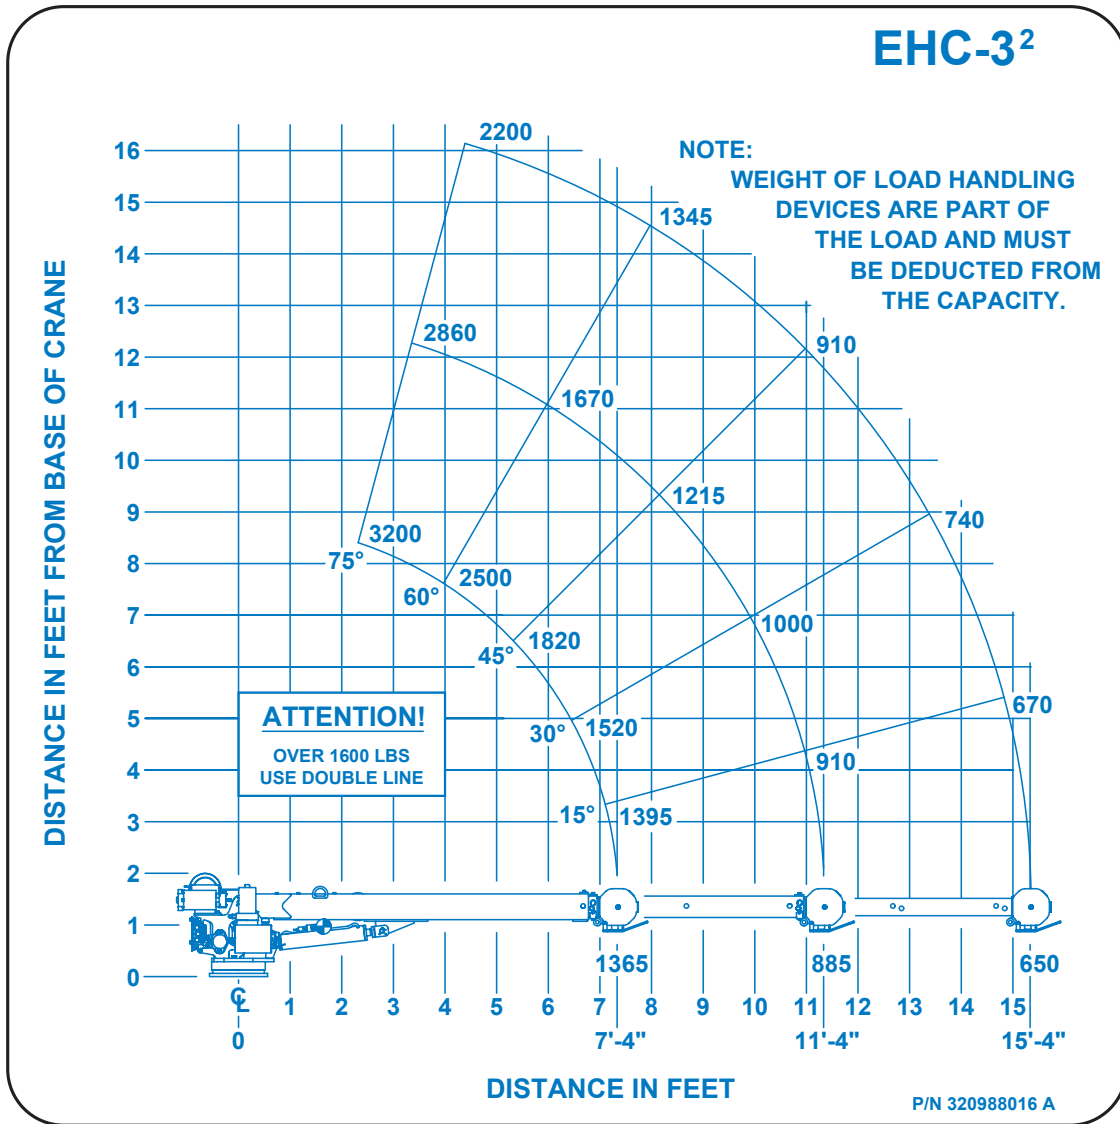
EHC-3²

NOTE:
WEIGHT OF LOAD HANDLING DEVICES ARE PART OF THE LOAD AND MUST BE DEDUCTED FROM THE CAPACITY.

DISTANCE IN FEET FROM BASE OF CRANE

16
15
14
13
12
11
10
9
8
7
6
5
4
3
2
1
0

2200
1345
2860
910
1670
1215
740
3200
75°
2500
60°
1820
1000
45°
670
ATTENTION!
OVER 1600 LBS
USE DOUBLE LINE
30°
1520
910
15°
1395
1365
885
650

℄
0
1 2 3 4 5 6 7 8 9 10 11 12 13 14 15
7'-4"
11'-4"
15'-4"

DISTANCE IN FEET

P/N 320988016 A